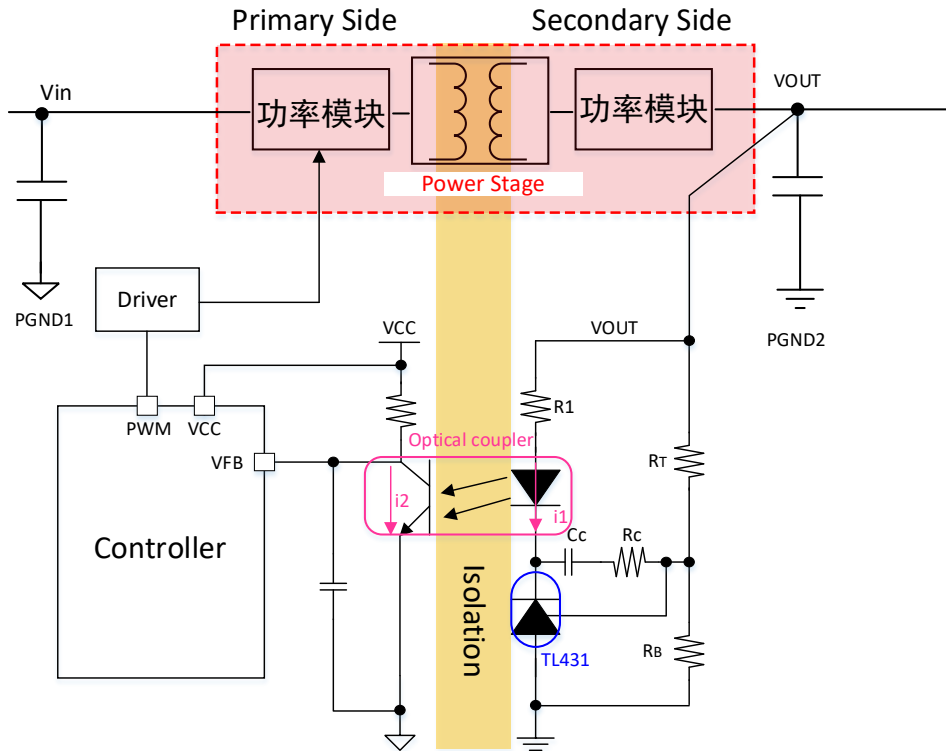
Primary Side

Secondary Side

Vin

功率模块

功率模块

VOUT

Power Stage

PGND1

Driver

PGND2

VCC

VOUT

PWM

VCC

R1

Optical coupler

VFB

$R_T$

i2

i1

Cc

Rc

Controller

Isolation

TL431

$R_B$